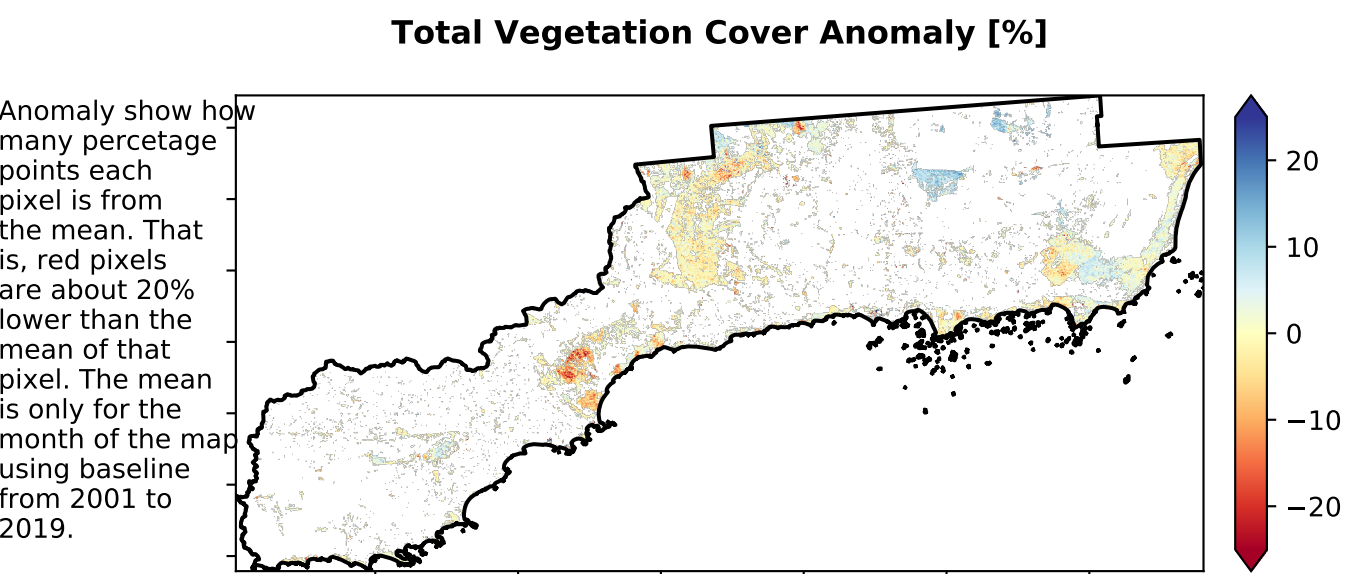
Total Vegetation Cover Anomaly [%]

Anomaly show how many percetage points each pixel is from the mean. That is, red pixels are about 20% lower than the mean of that pixel. The mean is only for the month of the map using baseline from 2001 to 2019.

20
10
0
−10
−20